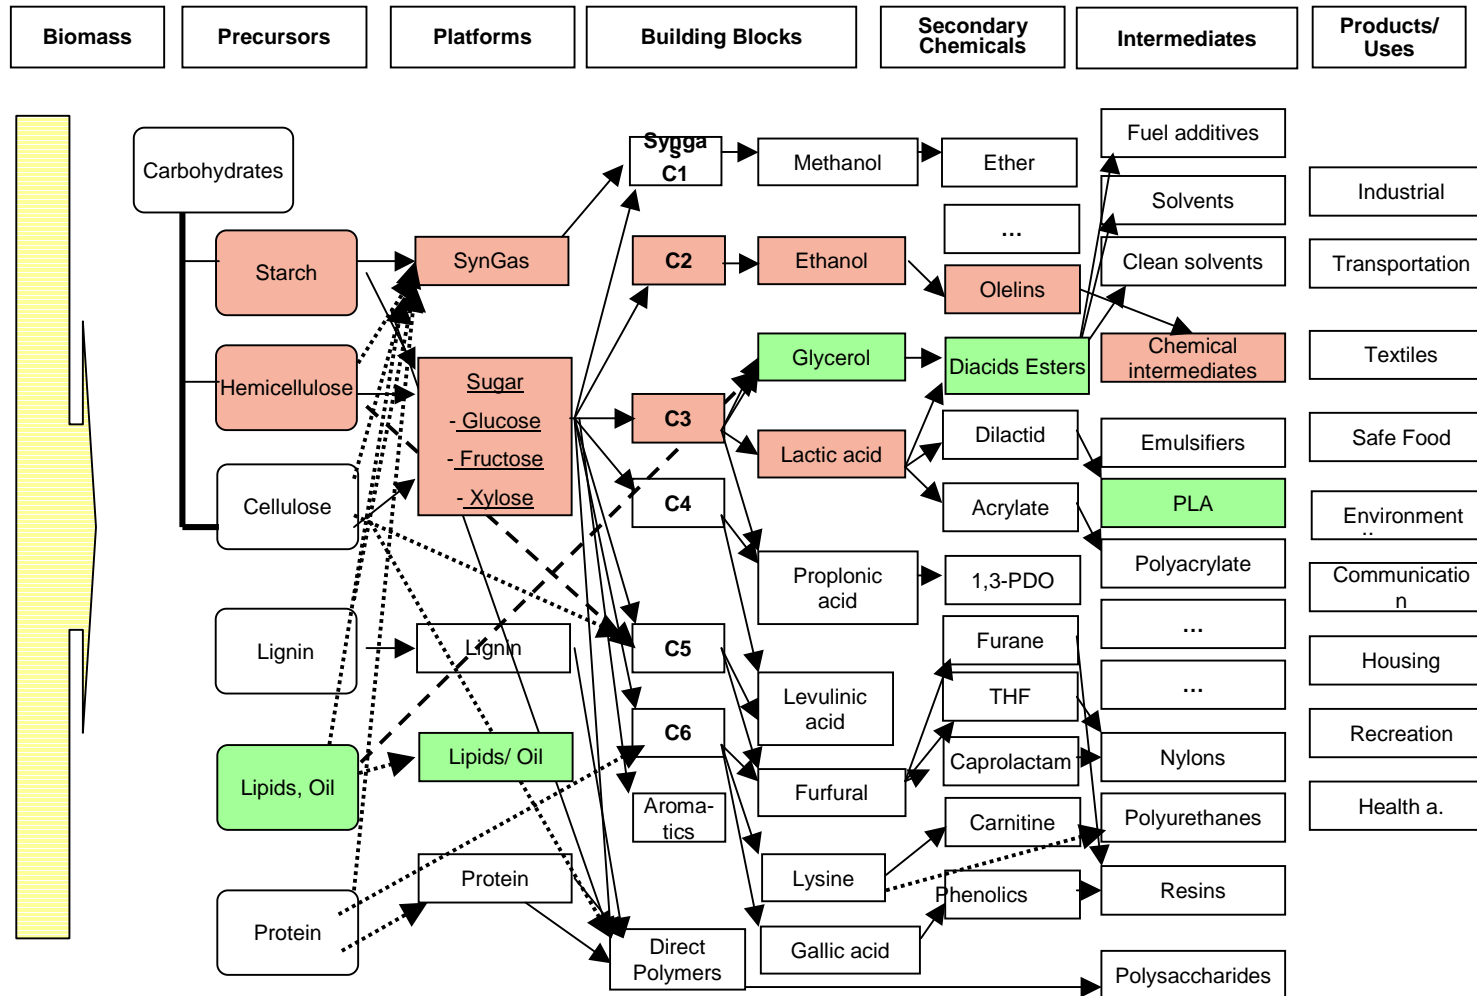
Biomass
Precursors
Platforms
Building Blocks
Secondary Chemicals
Intermediates
Products/ Uses

Carbohydrates
Starch
Hemicellulose
Cellulose
Lignin
Lipids, Oil
Protein

SynGas
Sugar
- Glucose
- Fructose
- Xylose
Lignin
Lipids/ Oil
Protein

Syngas C1
C2
C3
C4
C5
C6
Aromatics
Direct Polymers

Methanol
Ethanol
Glycerol
Lactic acid
Proplonic acid
Levulinic acid
Furfural
Lysine
Gallic acid

Ether
...
Olelins
Diacids Esters
Dilactid
Acrylate
1,3-PDO
Furane
THF
Caprolactam
Carnitine
Phenolics

Fuel additives
Solvents
Clean solvents
Chemical intermediates
Emulsifiers
PLA
Polyacrylate
...
...
Nylons
Polyurethanes
Resins
Polysaccharides

Industrial
Transportation
Textiles
Safe Food
Environment
Communication
Housing
Recreation
Health a.